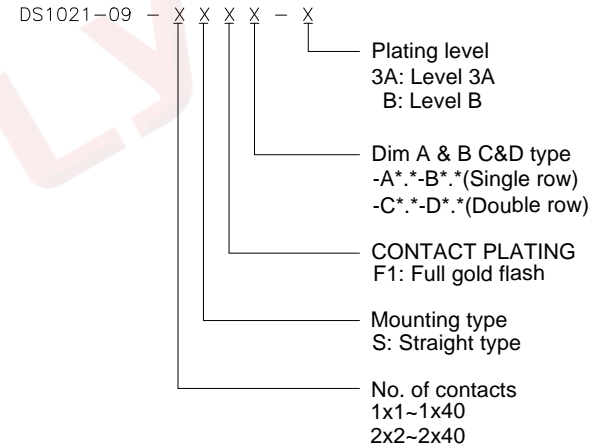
DS1021-09 − X X X X − X

Plating level
3A: Level 3A
B: Level B

Dim A & B C&D type
-A*.*-B*.*(Single row)
-C*.*-D*.*(Double row)

CONTACT PLATING
F1: Full gold flash

Mounting type
S: Straight type

No. of contacts
1x1~1x40
2x2~2x40